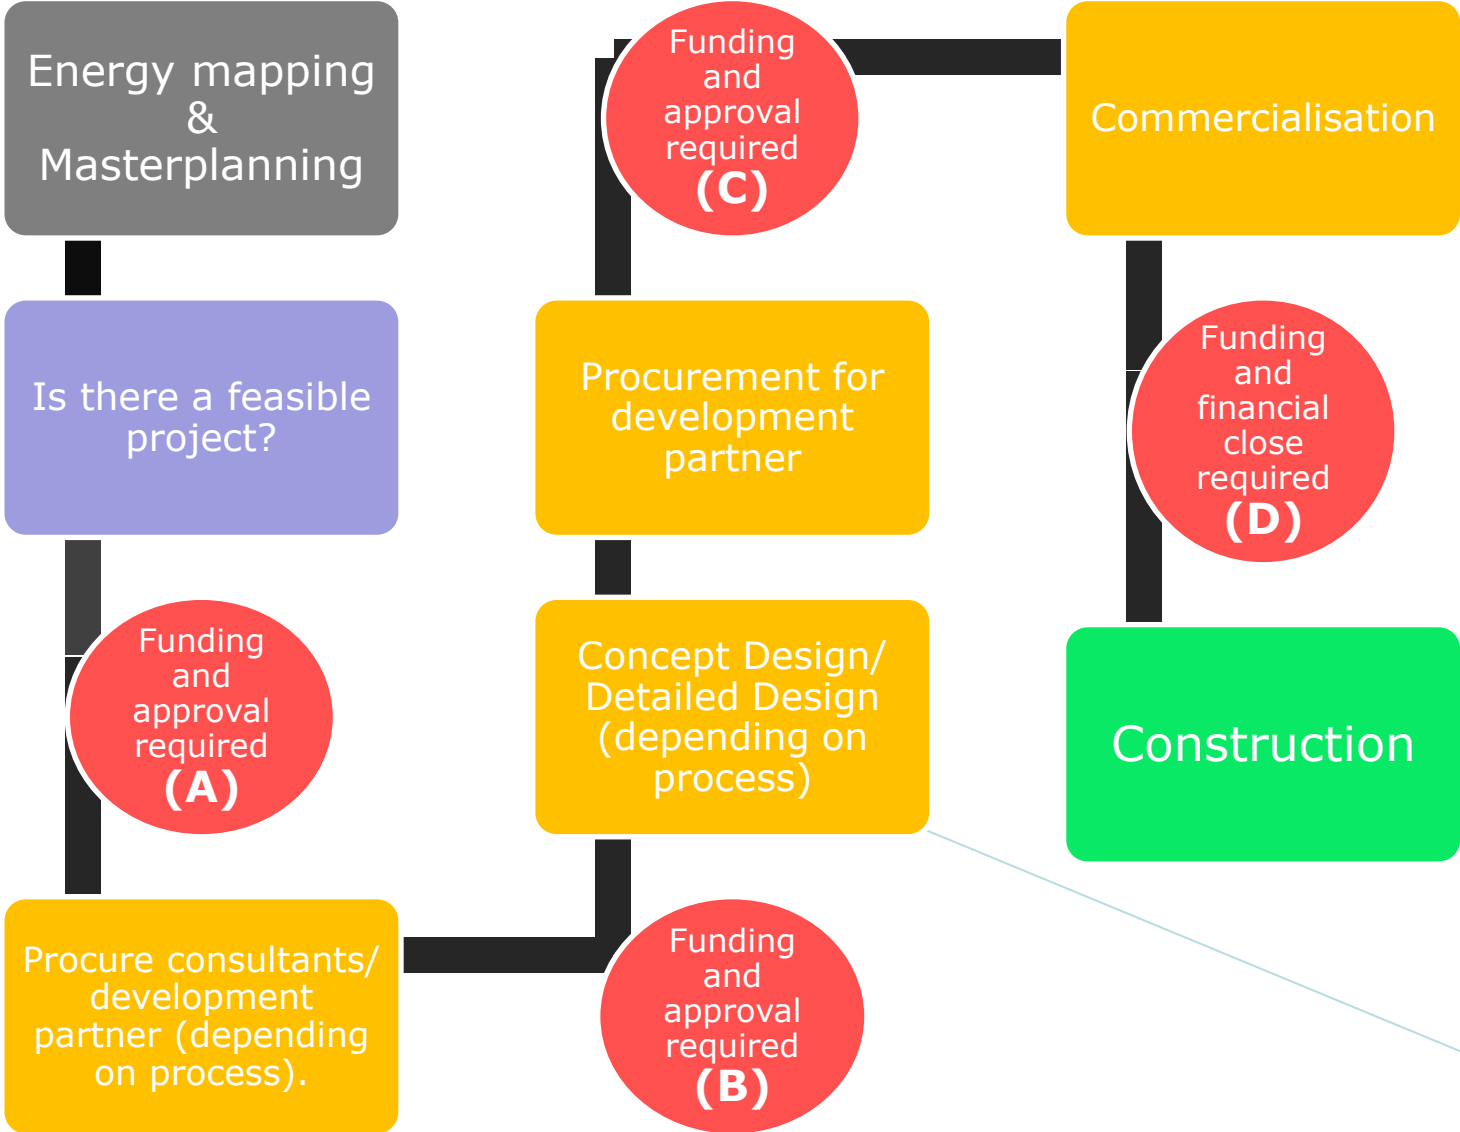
Energy mapping & Masterplanning

Is there a feasible project?

Funding and approval required (A)

Procure consultants/ development partner (depending on process).

Funding and approval required (B)

Concept Design/ Detailed Design (depending on process)

Procurement for development partner

Funding and approval required (C)

Commercialisation

Funding and financial close required (D)

Construction